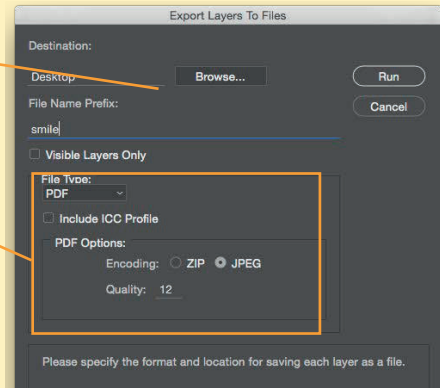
Export Layers To Files

Destination:

Desktop

Browse...

Run

File Name Prefix:

Cancel

smile

Visible Layers Only

File Type:

PDF

Include ICC Profile

PDF Options:

Encoding: ZIP JPEG

Quality: 12

Please specify the format and location for saving each layer as a file.